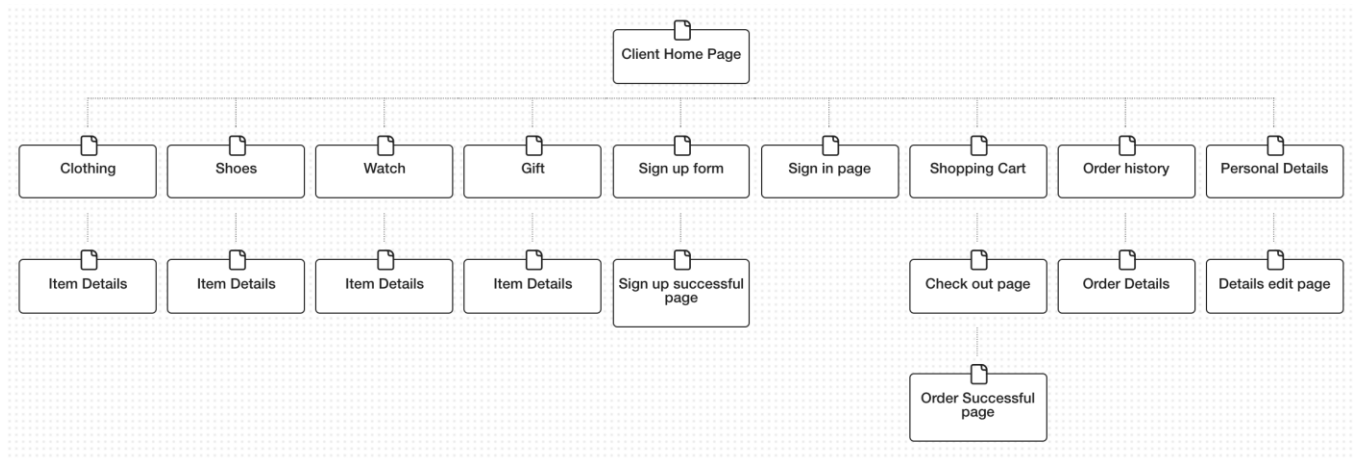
Client Home Page

Clothing

Item Details

Shoes

Item Details

Watch

Item Details

Gift

Item Details

Sign up form

Sign up successful page

Sign in page

Shopping Cart

Check out page

Order Successful page

Order history

Order Details

Personal Details

Details edit page